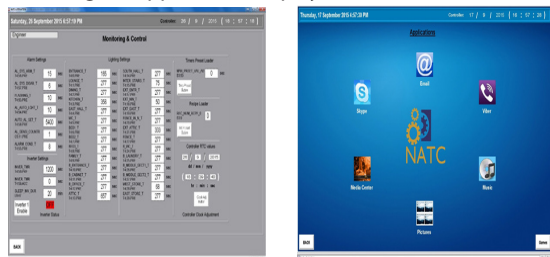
Saturday, 26 September 2015 6:57:19 PM

Controller: 26 / 9 / 2015 | 18 : 57 : 18

Engineer

Monitoring & Control

Alarm Settings

Lighting Settings

Timers Preset Loader

Recipe Loader

Inverter Settings

Controller RTC values

Controller Clock Adjustment

Inverter Status

BACK

Thursday, 17 September 2015 6:57:28 PM

Controller: 17 / 9 / 2015 | 18 : 57 : 28

Applications

Email

Skype

Viber

NATC

Media Center

Music

Pictures

BACK